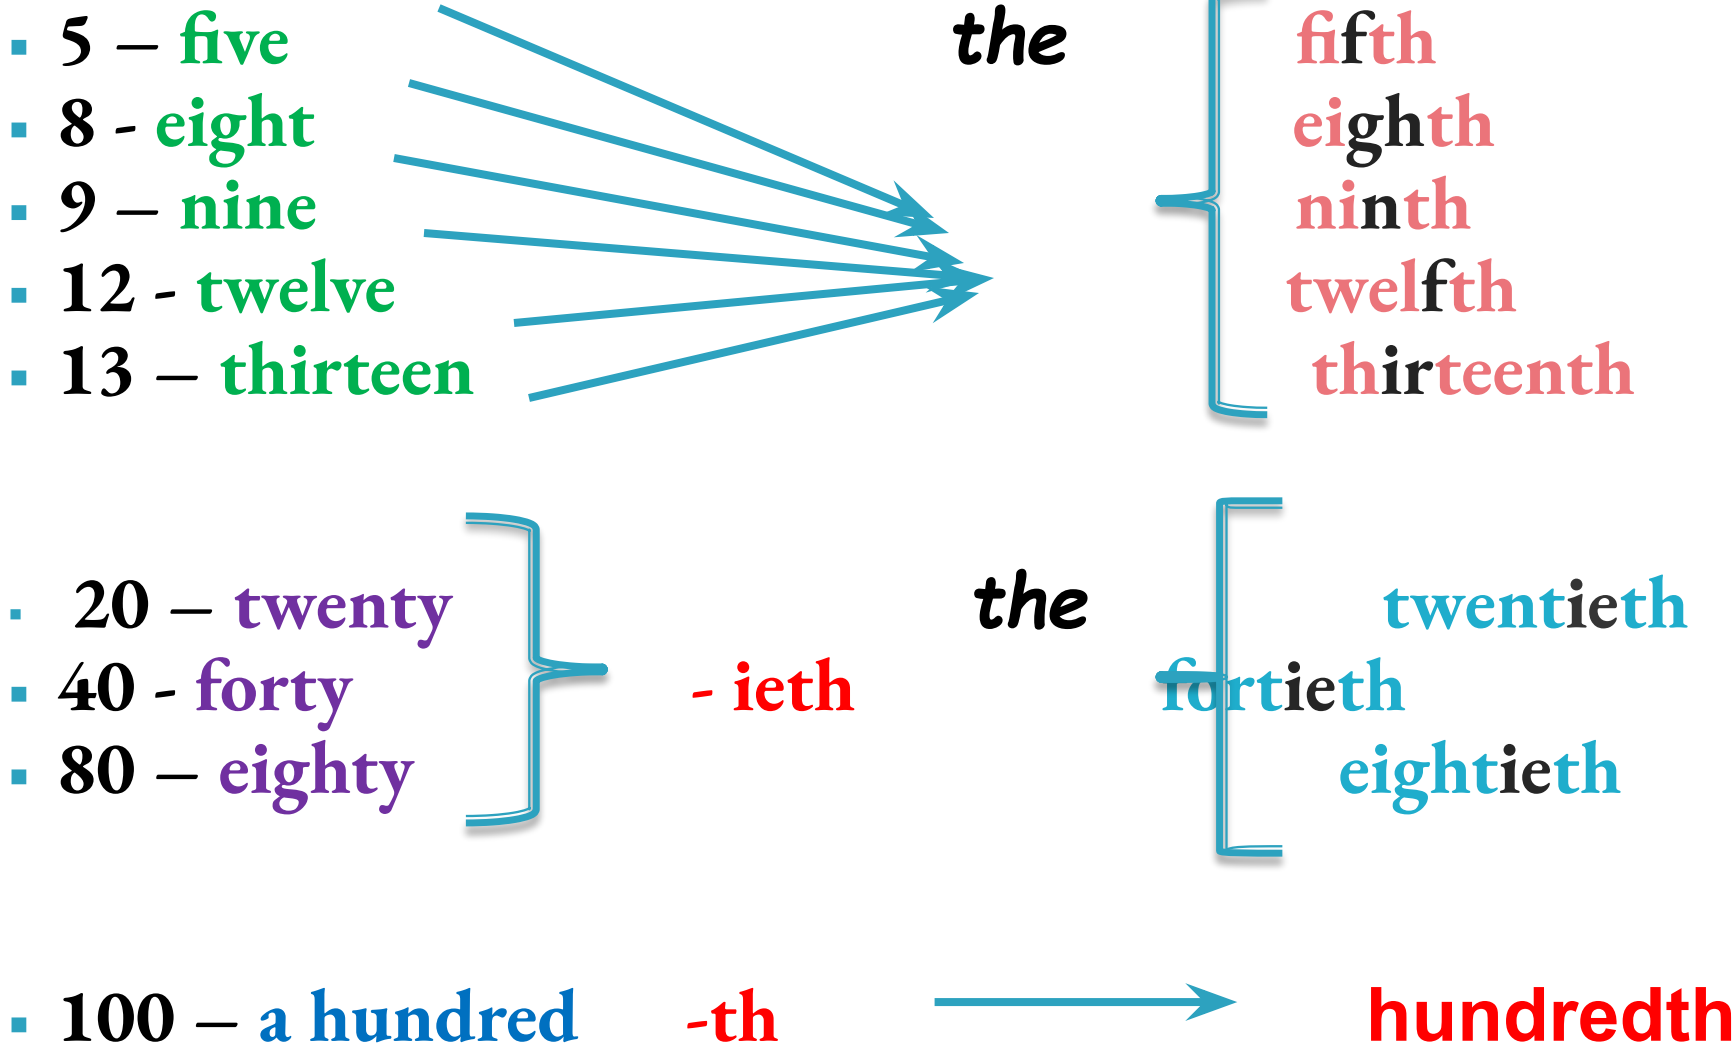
5 – five
8 - eight
9 – nine
12 - twelve
13 – thirteen

the

fifth
eighth
ninth
twelfth
thirteenth

20 – twenty
40 - forty
80 – eighty

- ieth

the

twentieth
fortieth
eightieth

100 – a hundred -th

hundredth